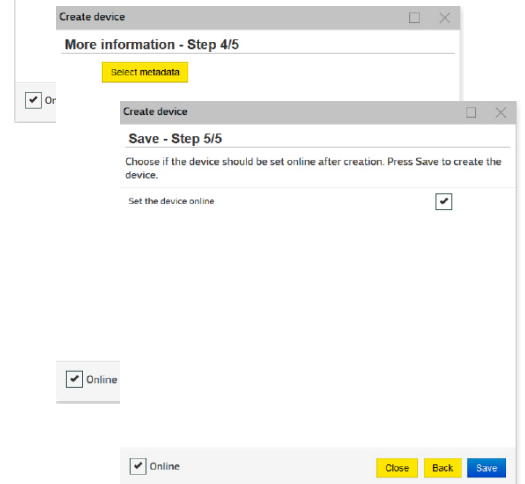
Create device

More information - Step 4/5

Select metadata

On

Online

Create device

Save - Step 5/5

Choose if the device should be set online after creation. Press Save to create the device.

Set the device online

Online

Close

Back

Save